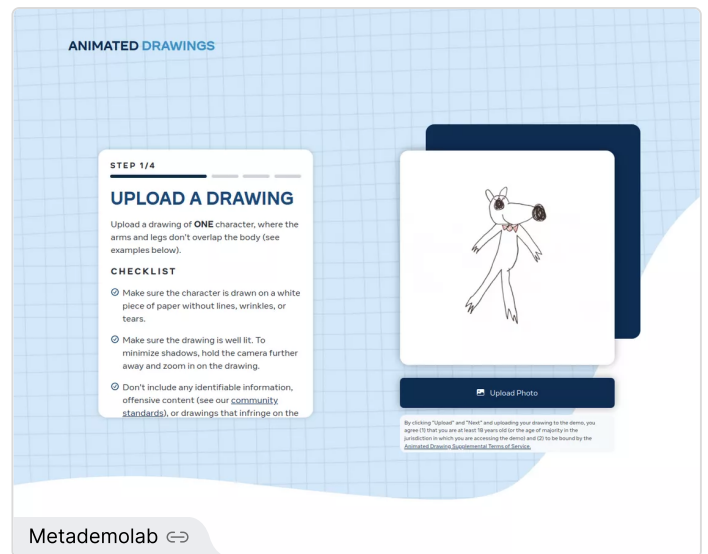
ANIMATED DRAWINGS

STEP 1/4

UPLOAD A DRAWING

Upload a drawing of ONE character, where the arms and legs don't overlap the body (see examples below).

CHECKLIST

Make sure the character is drawn on a white piece of paper without lines, wrinkles, or tears.

Make sure the drawing is well lit. To minimize shadows, hold the camera further away and zoom in on the drawing.

Don't include any identifiable information, offensive content (see our community standards), or drawings that infringe on the

Upload Photo

By clicking "Upload" and "Next" and uploading your drawing to the demo, you agree (1) that you are at least 18 years old (or the age of majority in the jurisdiction in which you are accessing the demo) and (2) to be bound by the Animated Drawing Supplemental Terms of Service.

Metademolab